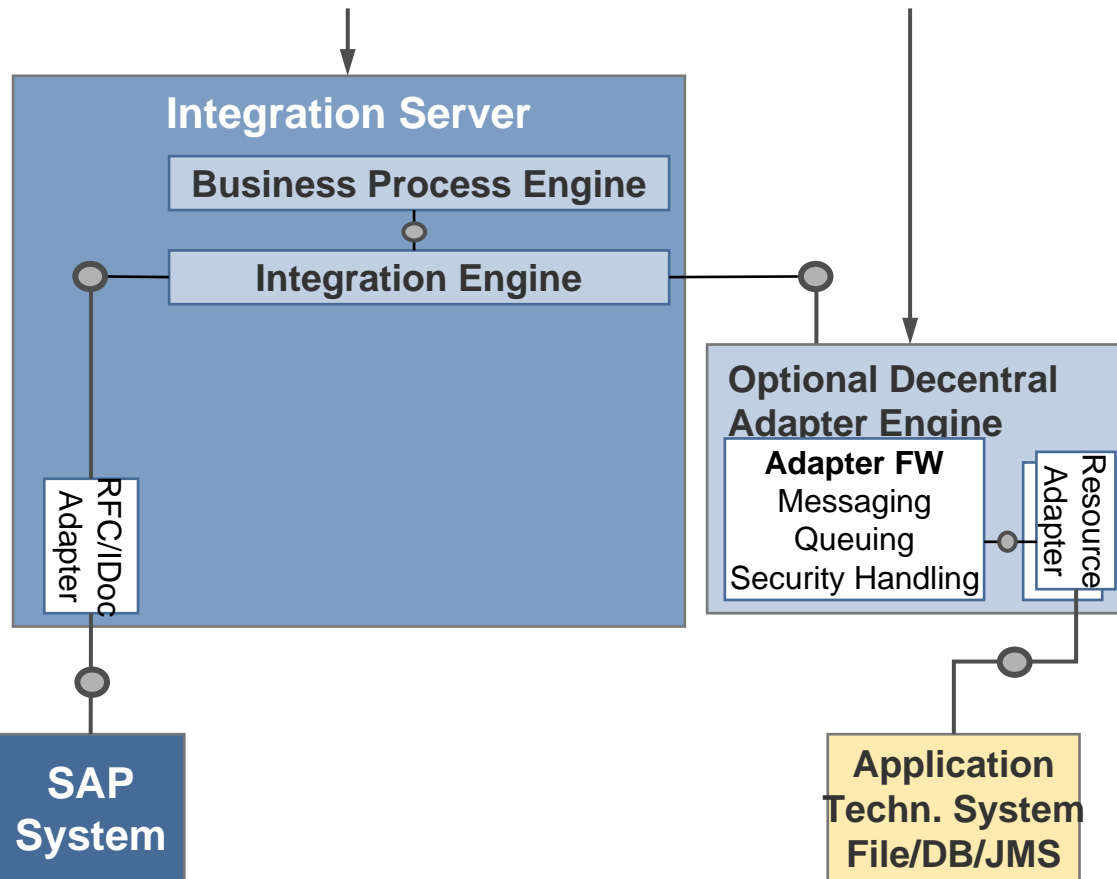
Integration Server

Business Process Engine

Integration Engine

RFC/IDoc Adapter

Optional Decentral Adapter Engine

Adapter FW
Messaging
Queuing
Security Handling

Resource Adapter

SAP System

Application Techn. System File/DB/JMS